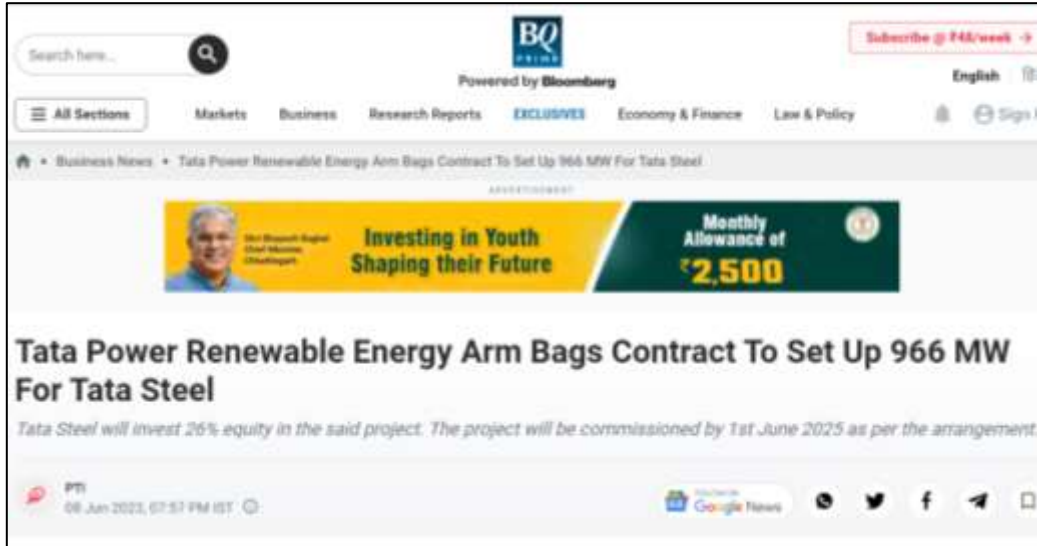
Search here...

BQ PRIME

Powered by Bloomberg

Subscribe @ ₹48/week →

English

☰ All Sections

Markets Business Research Reports EXCLUSIVES Economy & Finance Law & Policy

Sign

Business News • Tata Power Renewable Energy Arm Bags Contract To Set Up 966 MW For Tata Steel

ADVERTISEMENT

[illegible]

Investing in Youth Shaping their Future

Monthly Allowance of ₹2,500

Tata Power Renewable Energy Arm Bags Contract To Set Up 966 MW For Tata Steel

Tata Steel will invest 26% equity in the said project. The project will be commissioned by 1st June 2025 as per the arrangement

PTI

08 Jun 2023, 07:57 PM IST

Follow us on Google News